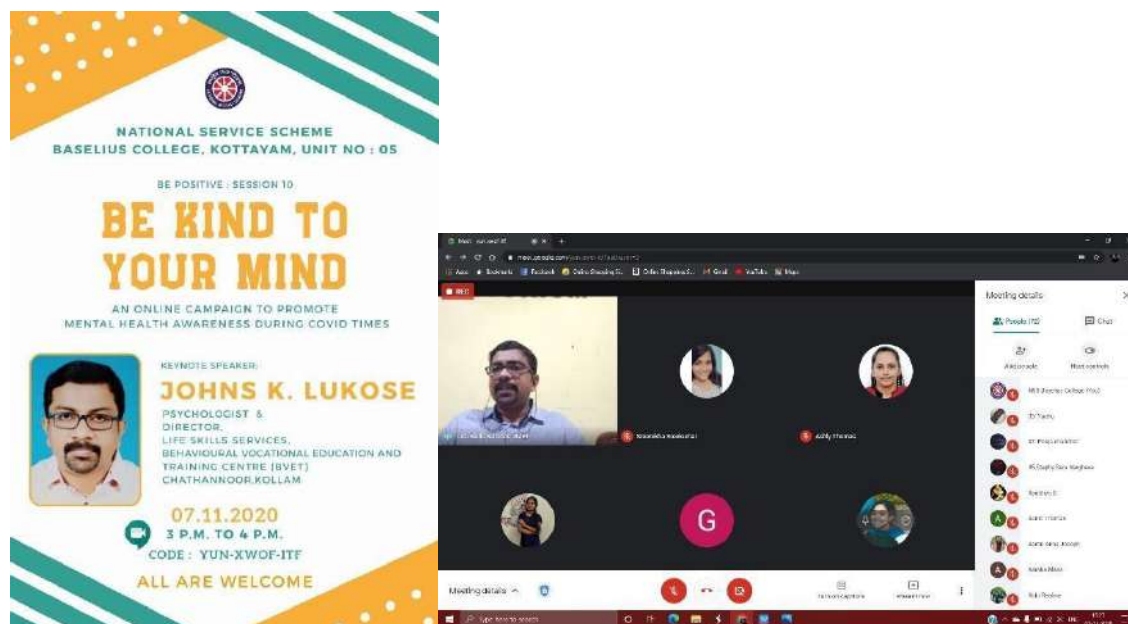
NATIONAL SERVICE SCHEME
BASELIUS COLLEGE, KOTTAYAM, UNIT NO : 05

BE POSITIVE : SESSION 10

BE KIND TO YOUR MIND

AN ONLINE CAMPAIGN TO PROMOTE MENTAL HEALTH AWARENESS DURING COVID TIMES

KEYNOTE SPEAKER:
JOHNS K. LUKOSE
PSYCHOLOGIST & DIRECTOR, LIFE SKILLS SERVICES, BEHAVIOURAL VOCATIONAL EDUCATION AND TRAINING CENTRE (BVET) CHATHANNOOR,KOLLAM

07.11.2020
3 P.M. TO 4 P.M.
CODE : YUN-XWOF-ITF

ALL ARE WELCOME

Meeting details
People (72)
Chat
Add people
Host controls
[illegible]
Ashly Thomas
G
Meeting details